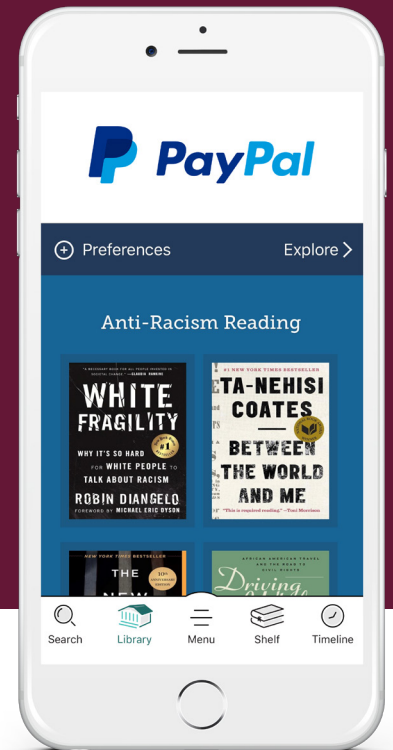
PayPal

Preferences

Explore

Anti-Racism Reading

"A RELEVANT BOOK FOR ALL PEOPLE INVESTED IN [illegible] CHANGE." —CLAUDIA RANKINE

WHITE FRAGILITY

WHY IT'S SO HARD FOR WHITE PEOPLE TO TALK ABOUT RACISM

ROBIN DIANGELO

FOREWORD BY MICHAEL ERIC DYSON

#1 NEW YORK TIMES BESTSELLER

TA-NEHISI COATES

BETWEEN THE WORLD AND ME

"This is required reading." —Toni Morrison

NEW YORK TIMES BESTSELLER

THE NEW

10th

AFRICAN AMERICAN TRAVEL AND THE ROAD TO CIVIL RIGHTS

Driving

Search

Library

Menu

Shelf

Timeline